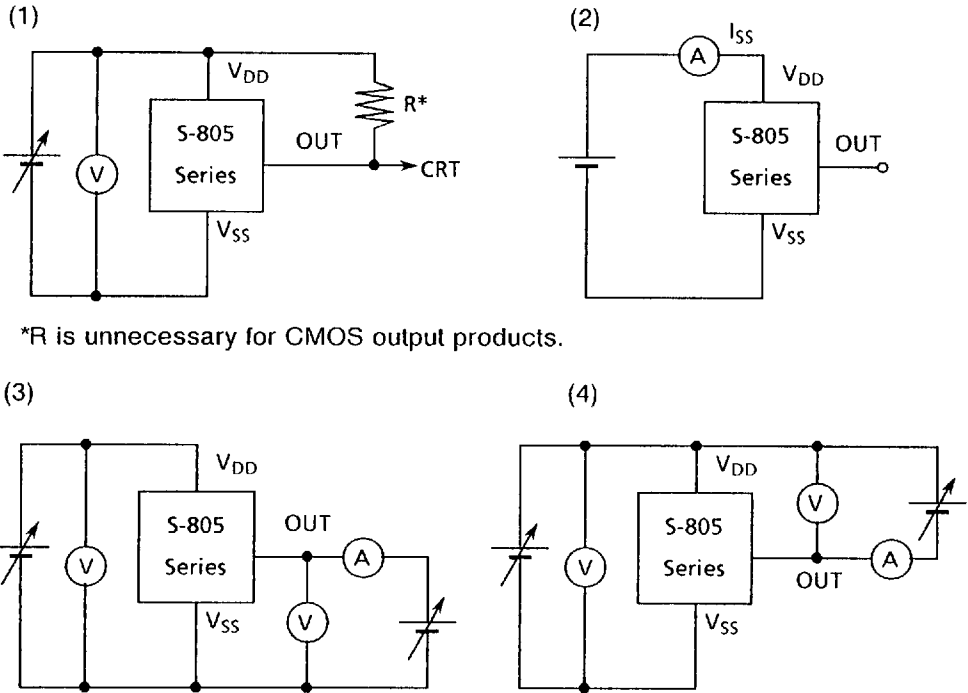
(1)

$V_{DD}$
R*
S-805 Series
OUT
CRT
V
$V_{SS}$

(2)

A
$I_{SS}$
$V_{DD}$
S-805 Series
OUT
$V_{SS}$

*R is unnecessary for CMOS output products.

(3)

$V_{DD}$
V
S-805 Series
OUT
A
V
$V_{SS}$

(4)

$V_{DD}$
V
S-805 Series
V
OUT
A
$V_{SS}$